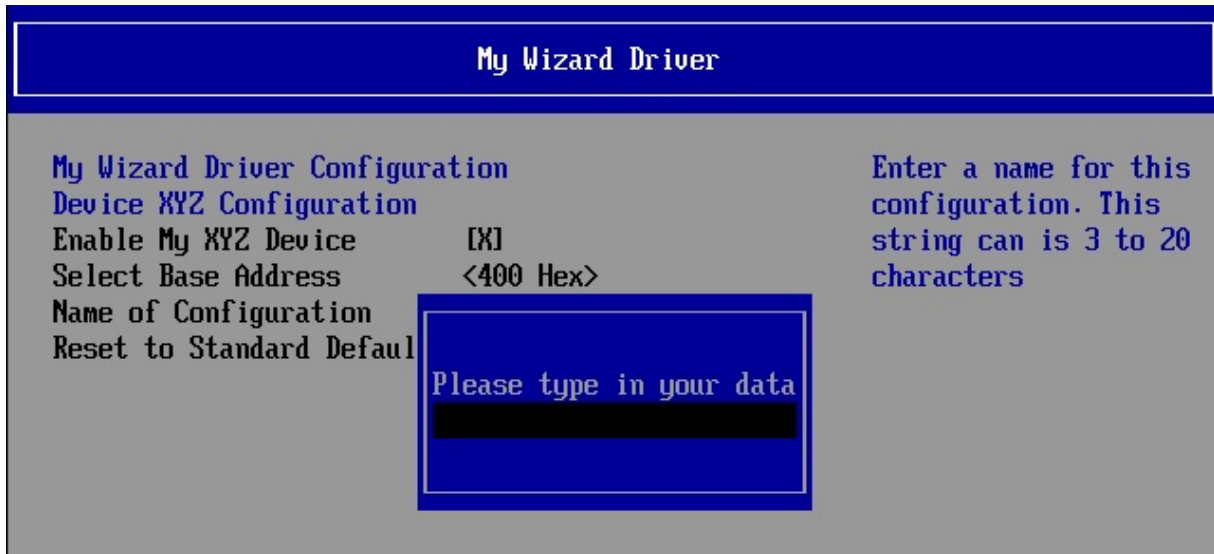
My Wizard Driver

My Wizard Driver Configuration
Device XYZ Configuration
Enable My XYZ Device [X]
Select Base Address <400 Hex>
Name of Configuration
Reset to Standard Defaul

Please type in your data

Enter a name for this configuration. This string can is 3 to 20 characters